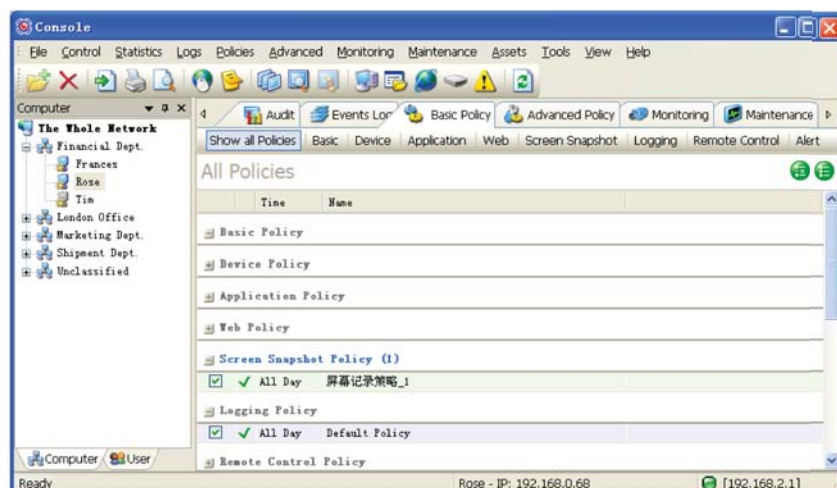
Console

File Control Statistics Logs Policies Advanced Monitoring Maintenance Assets Tools View Help

Computer

The Whole Network
Financial Dept.
Frances
Rose
Tim
London Office
Marketing Dept.
Shipment Dept.
Unclassified

Computer User

Audit Events Log Basic Policy Advanced Policy Monitoring Maintenance

Show all Policies Basic Device Application Web Screen Snapshot Logging Remote Control Alert

All Policies

| Time | Name |
|---|---|
| Basic Policy | |
| Device Policy | |
| Application Policy | |
| Web Policy | |
| Screen Snapshot Policy (1) | |
| All Day | 屏幕记录策略_1 |
| Logging Policy | |
| All Day | Default Policy |
| Remote Control Policy | |

Ready Rose - IP: 192.168.0.68 [192.168.2.1]